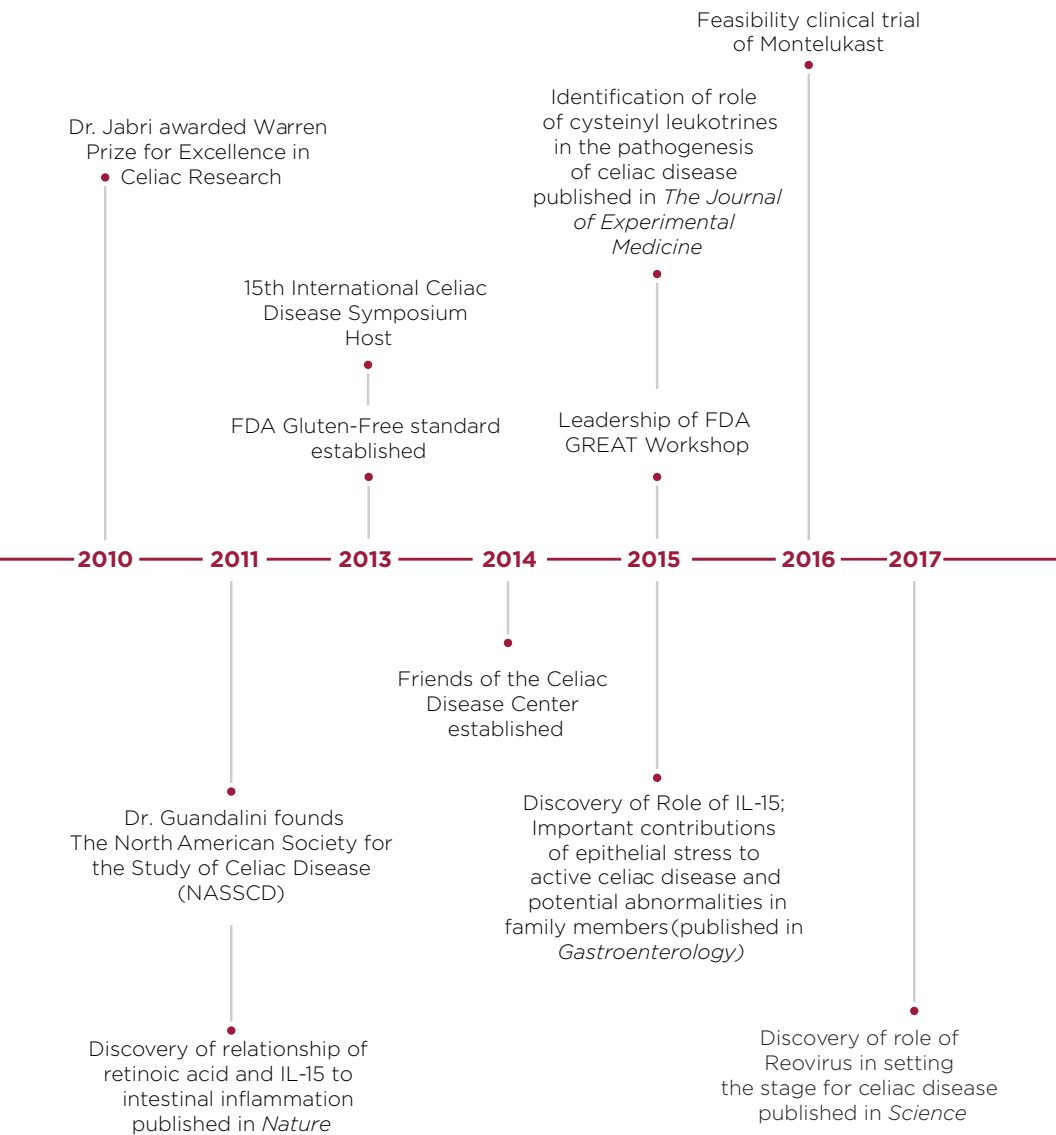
Feasibility clinical trial of Montelukast

Identification of role of cysteinyl leukotrines in the pathogenesis of celiac disease published in *The Journal of Experimental Medicine*

Dr. Jabri awarded Warren Prize for Excellence in Celiac Research

15th International Celiac Disease Symposium Host

FDA Gluten-Free standard established

Leadership of FDA GREAT Workshop

2010 2011 2013 2014 2015 2016 2017

Friends of the Celiac Disease Center established

Dr. Guandalini founds The North American Society for the Study of Celiac Disease (NASSCD)

Discovery of Role of IL-15; Important contributions of epithelial stress to active celiac disease and potential abnormalities in family members(published in *Gastroenterology)*

Discovery of relationship of retinoic acid and IL-15 to intestinal inflammation published in *Nature*

Discovery of role of Reovirus in setting the stage for celiac disease published in *Science*